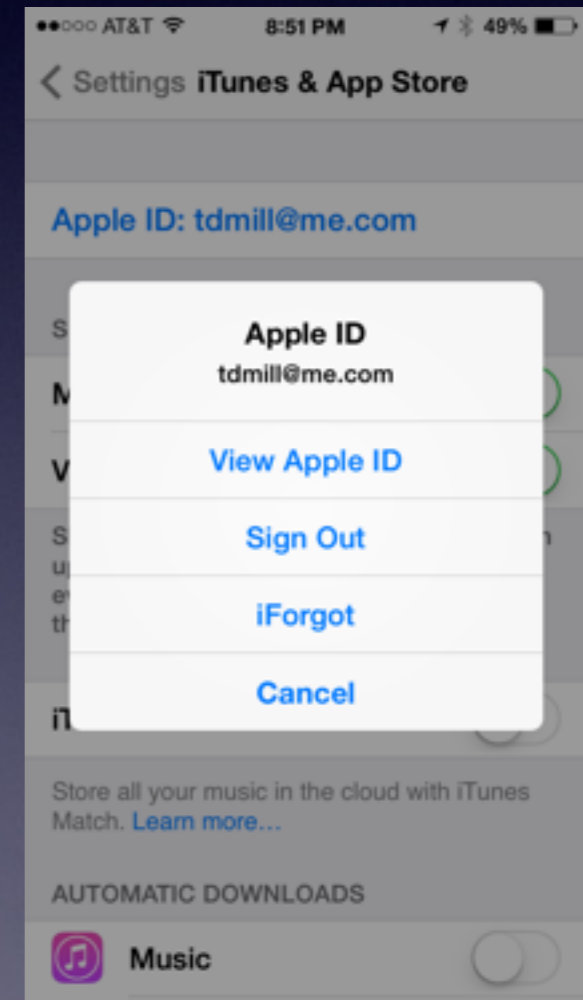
●●○○○ AT&T 8:51 PM 49%

< Settings iTunes & App Store

Apple ID: tdmill@me.com

S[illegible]

M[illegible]

V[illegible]

S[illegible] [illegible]n
u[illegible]
e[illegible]
th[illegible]

iT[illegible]

Apple ID
tdmill@me.com

View Apple ID

Sign Out

iForgot

Cancel

Store all your music in the cloud with iTunes Match. Learn more...

AUTOMATIC DOWNLOADS

Music